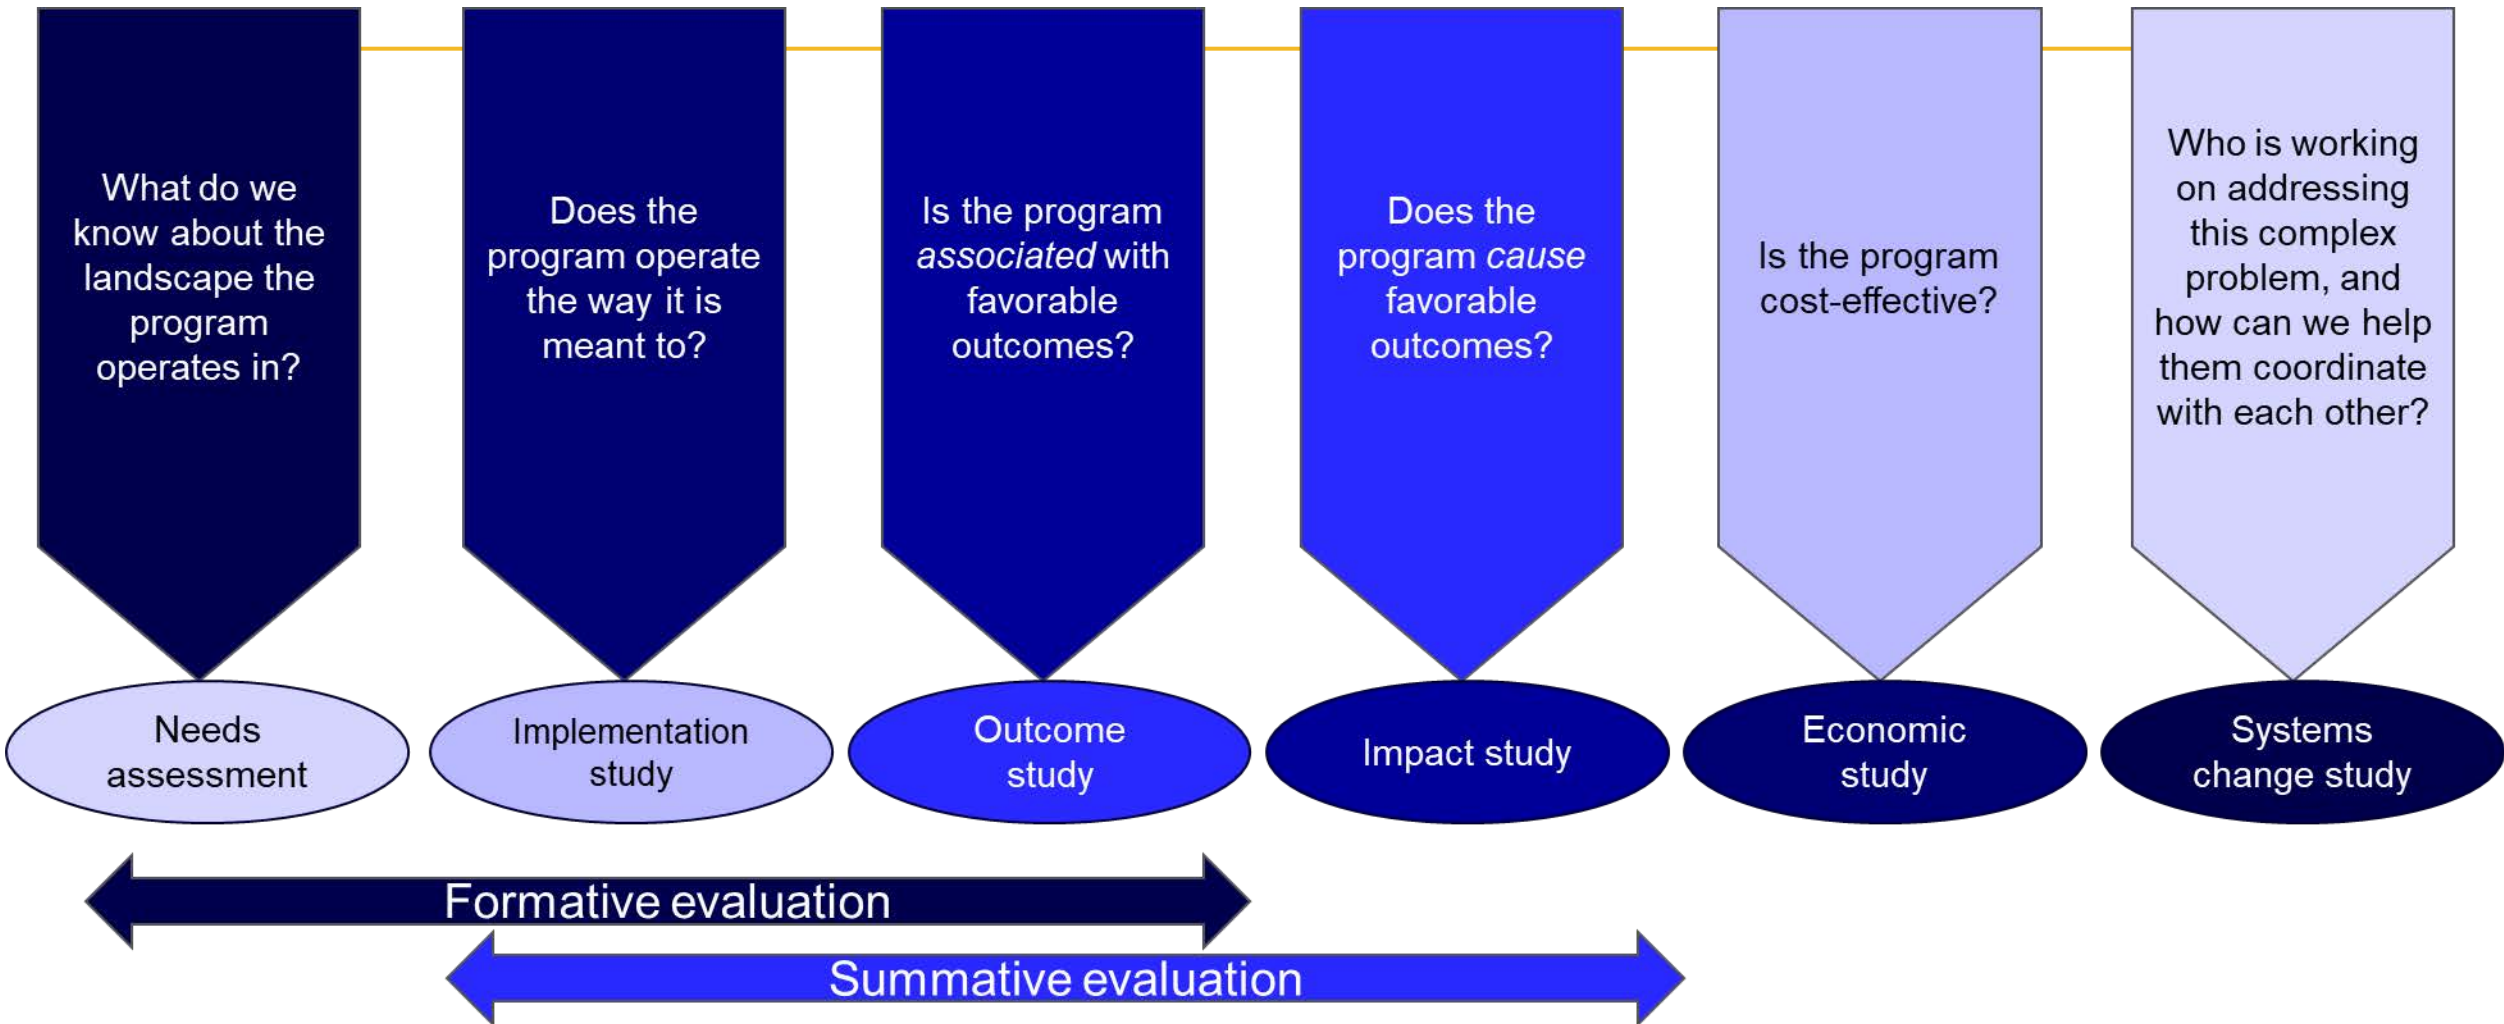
What do we know about the landscape the program operates in?

Does the program operate the way it is meant to?

Is the program *associated* with favorable outcomes?

Does the program *cause* favorable outcomes?

Is the program cost-effective?

Who is working on addressing this complex problem, and how can we help them coordinate with each other?

Needs assessment

Implementation study

Outcome study

Impact study

Economic study

Systems change study

Formative evaluation

Summative evaluation